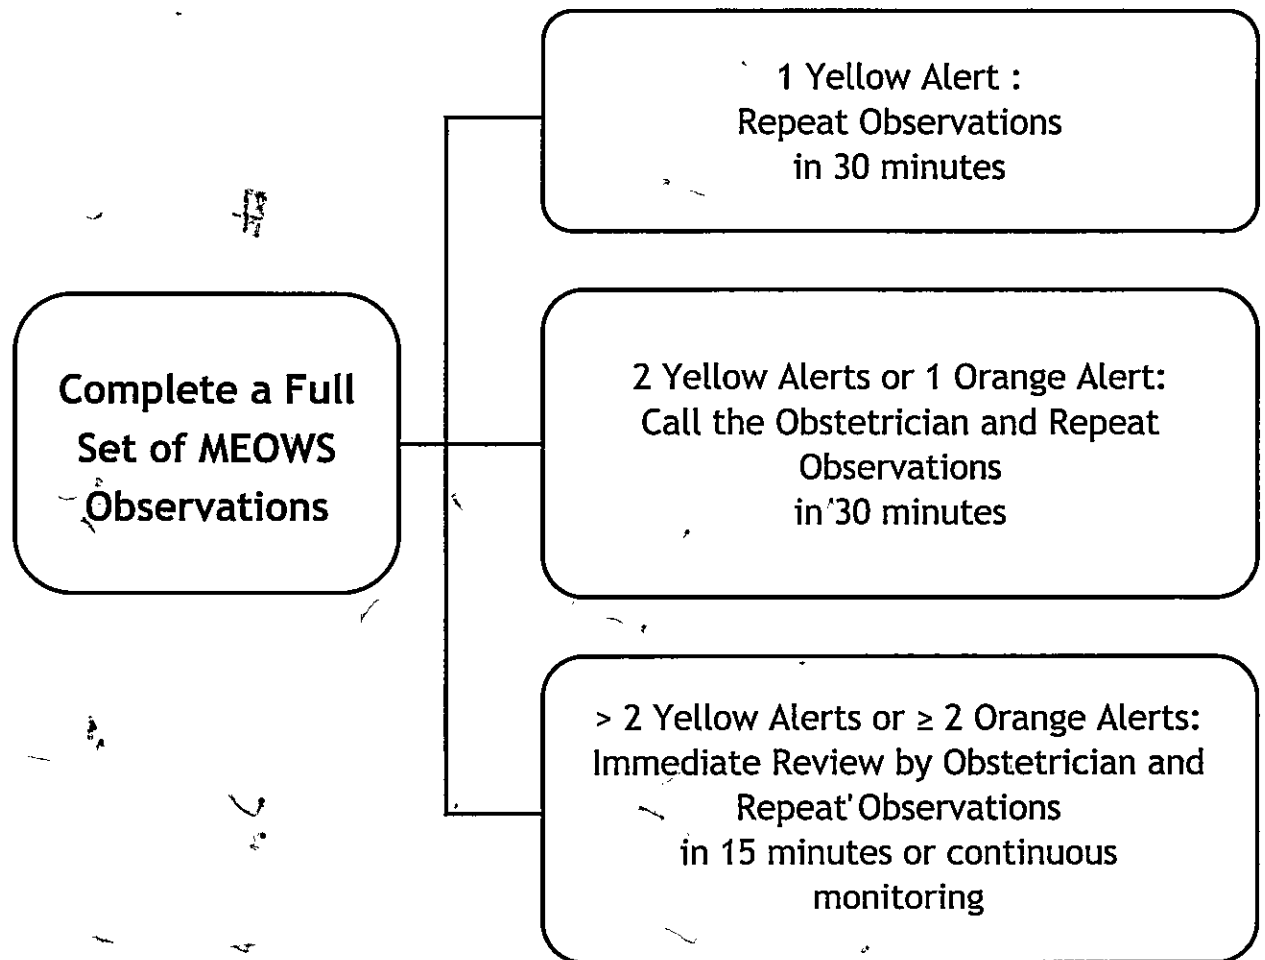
Complete a Full Set of MEOWS Observations

1 Yellow Alert :
Repeat Observations
in 30 minutes

2 Yellow Alerts or 1 Orange Alert:
Call the Obstetrician and Repeat Observations
in 30 minutes

> 2 Yellow Alerts or ≥ 2 Orange Alerts:
Immediate Review by Obstetrician and Repeat Observations
in 15 minutes or continuous monitoring